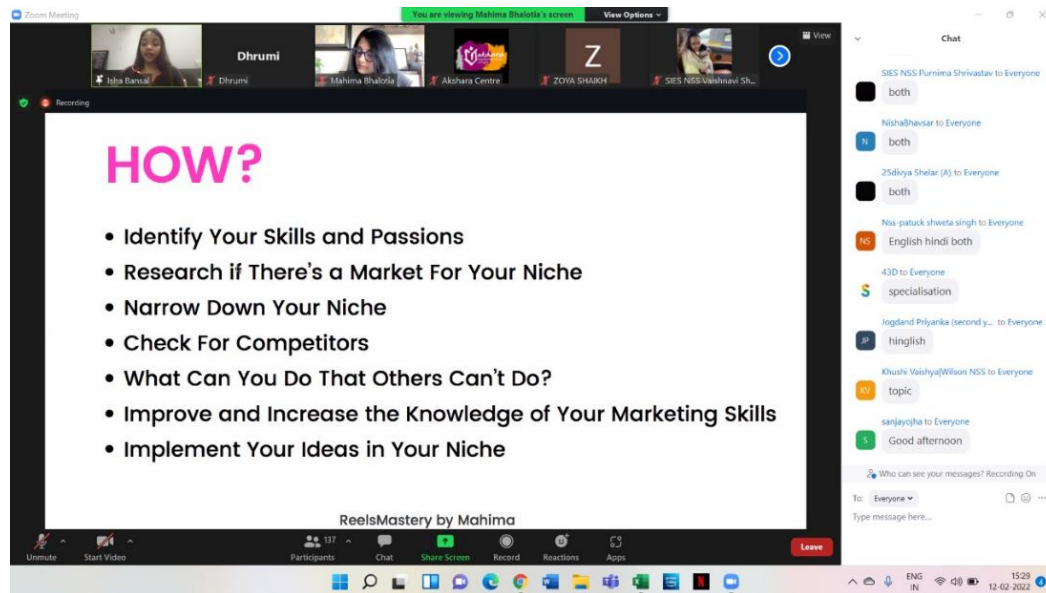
Zoom Meeting

You are viewing Mahima Bhaloria's screen   View Options

View

Isha Bansal   Dhrumi   Dhrumi   Mahima Bhaloria   Akshara Centre   Z   ZOYA SHAIKH   SIES NSS-Vaishnavi Sh...

Recording

HOW?

• Identify Your Skills and Passions
• Research if There's a Market For Your Niche
• Narrow Down Your Niche
• Check For Competitors
• What Can You Do That Others Can't Do?
• Improve and Increase the Knowledge of Your Marketing Skills
• Implement Your Ideas in Your Niche

ReelsMastery by Mahima

Unmute   Start Video   137   Participants   Chat   Share Screen   Record   Reactions   Apps   Leave

Chat

SIES NSS Purnima Shrivastav to Everyone
both

NishaBhavsar to Everyone
both

25divya Shelar (A) to Everyone
both

Nss-patuck shweta singh to Everyone
English hindi both

43D to Everyone
specialisation

Jogdand Priyanka (second y... to Everyone
hinglish

Khushi Vaishya|Wilson NSS to Everyone
topic

sanjayojha to Everyone
Good afternoon

Who can see your messages? Recording On

To: Everyone

Type message here...

ENG IN   15:29   12-02-2022